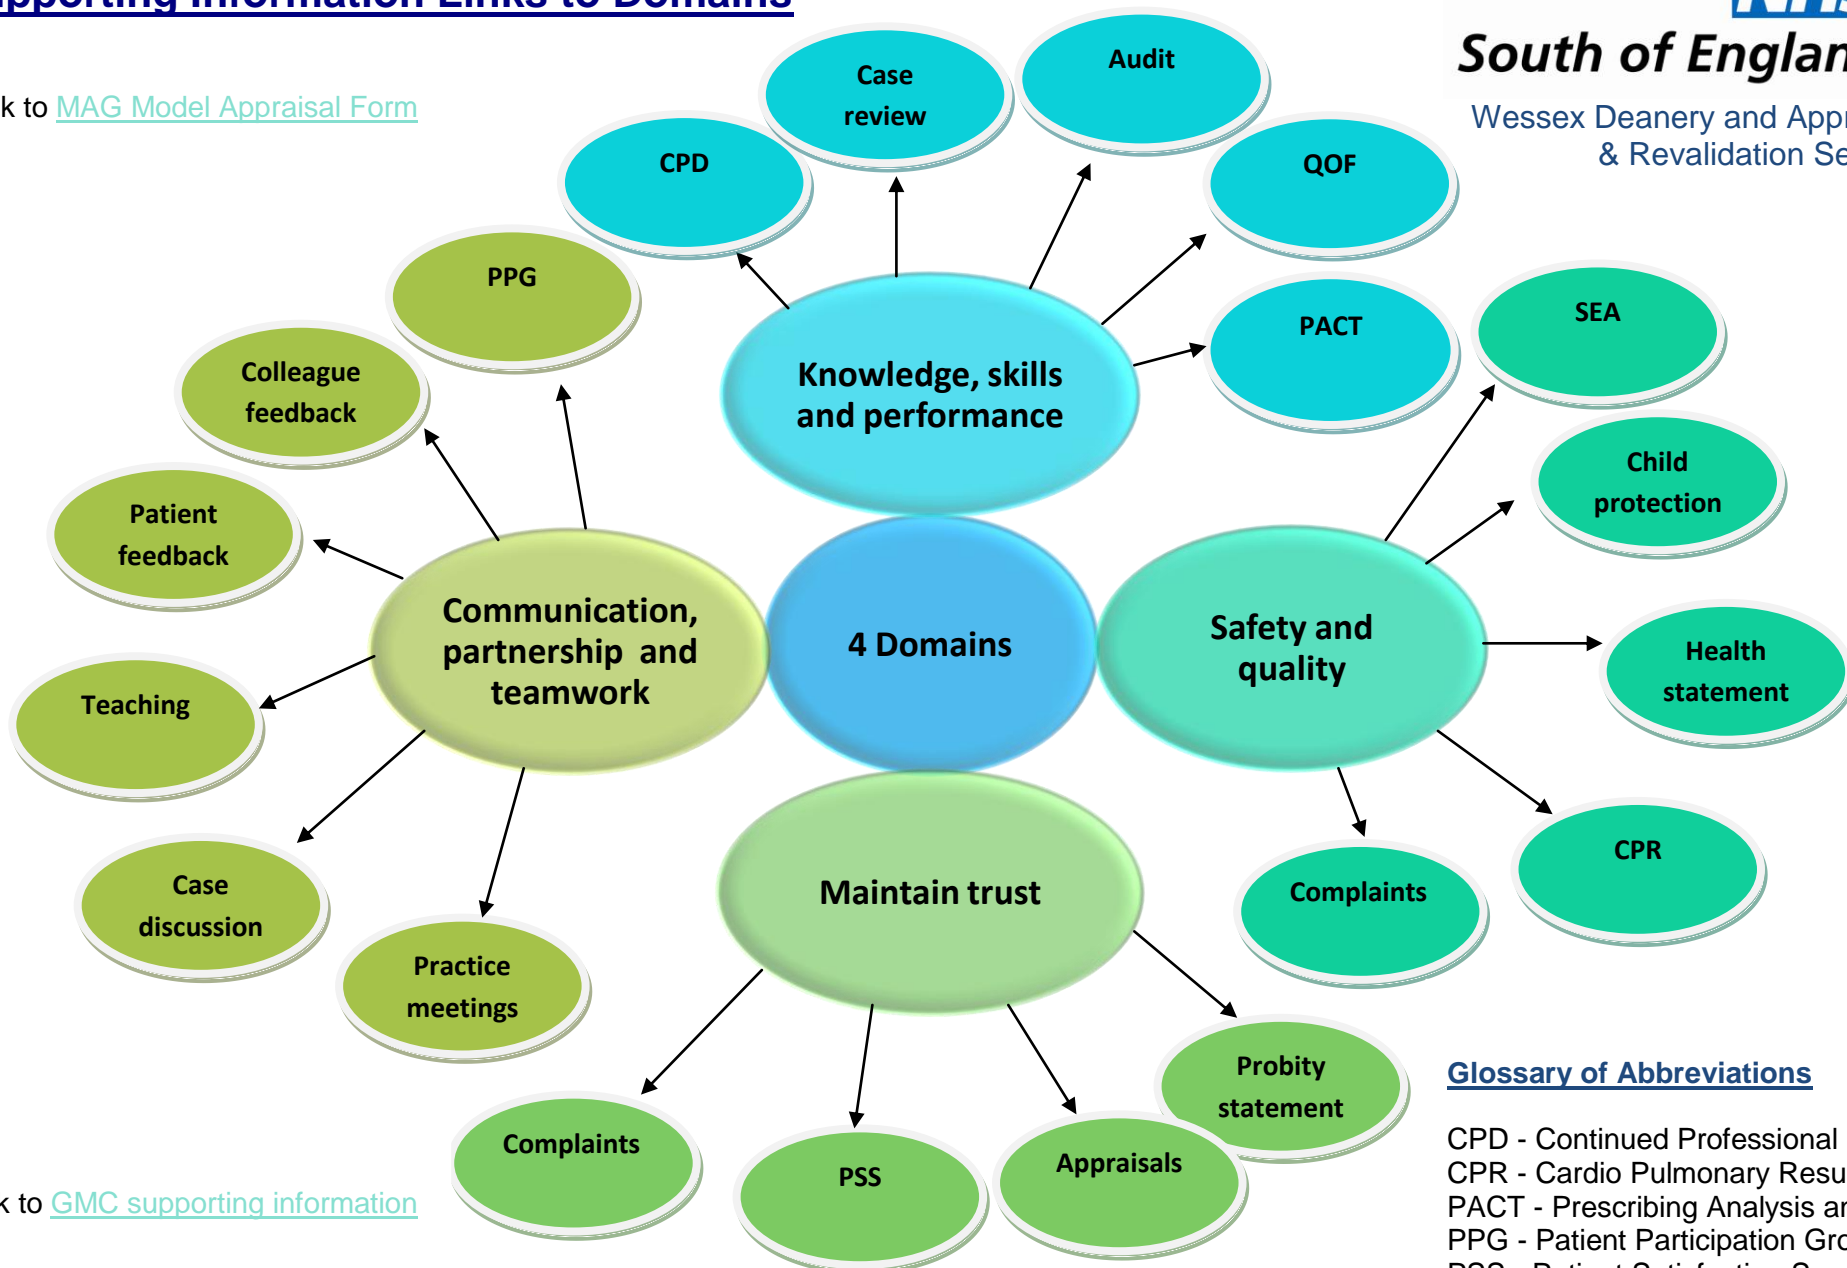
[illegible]pporting Information Links to Domains

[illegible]k to MAG Model Appraisal Form

South of Englan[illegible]

Wessex Deanery and App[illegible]
& Revalidation Se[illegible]

Case review

Audit

CPD

QOF

PPG

PACT

SEA

Knowledge, skills and performance

Colleague feedback

Child protection

Patient feedback

Communication, partnership and teamwork

4 Domains

Safety and quality

Health statement

Teaching

CPR

Case discussion

Maintain trust

Complaints

Practice meetings

Probity statement

Complaints

PSS

Appraisals

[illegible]k to GMC supporting information

Glossary of Abbreviations

CPD - Continued Professional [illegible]
CPR - Cardio Pulmonary Resu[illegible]
PACT - Prescribing Analysis ar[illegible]
PPG - Patient Participation Gro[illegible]
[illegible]